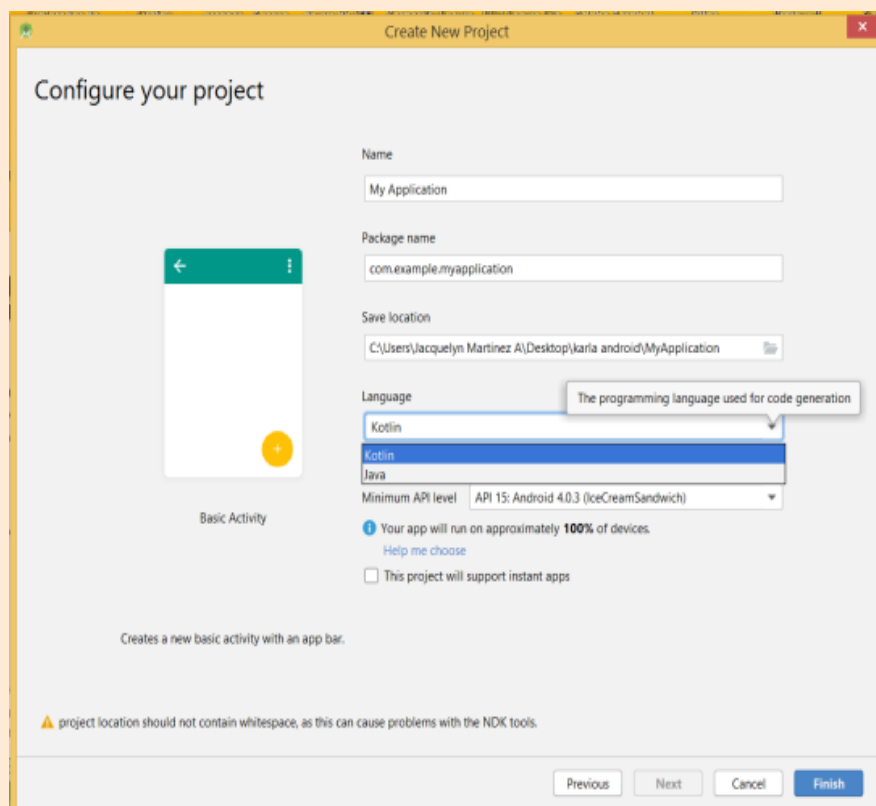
Create New Project

Configure your project

Name

My Application

Package name

com.example.myapplication

Save location

C:\Users\Jacquelyn Martinez A\Desktop\karla android\MyApplication

Language

The programming language used for code generation

Kotlin

Kotlin

Java

Minimum API level

API 15: Android 4.0.3 (IceCreamSandwich)

Your app will run on approximately **100%** of devices.

Help me choose

This project will support instant apps

Basic Activity

Creates a new basic activity with an app bar.

project location should not contain whitespace, as this can cause problems with the NDK tools.

Previous

Next

Cancel

Finish